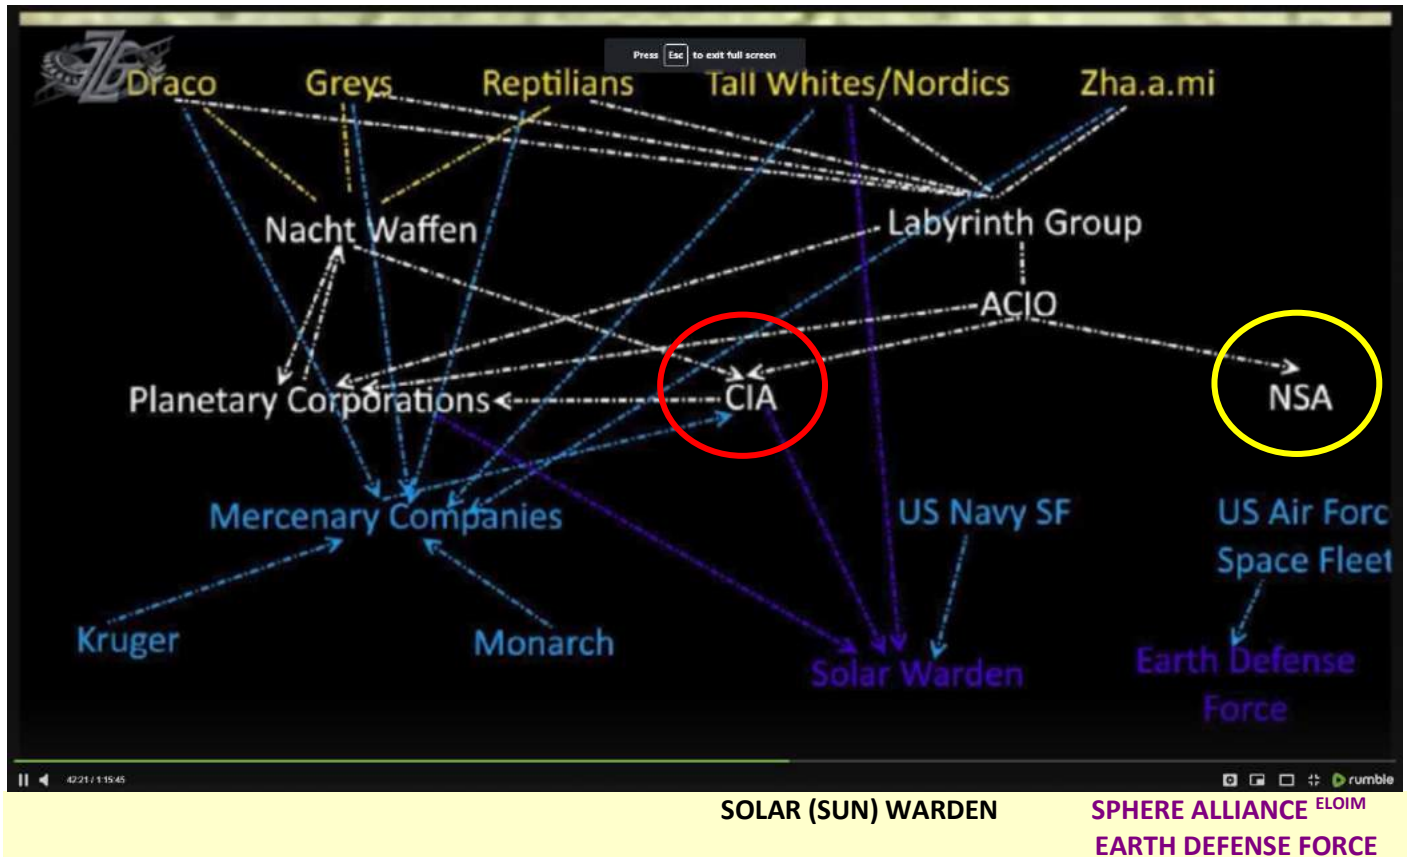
Press Esc to exit full screen

Draco Greys Reptilians Tall Whites/Nordics Zha.a.mi

Nacht Waffen

Labyrinth Group

ACIO

Planetary Corporations

CIA

NSA

Mercenary Companies

US Navy SF

US Air Forc Space Fleet

Kruger

Monarch

Solar Warden

Earth Defense Force

42:21 / 1:15:45

rumble

SOLAR (SUN) WARDEN

SPHERE ALLIANCE ELOIM EARTH DEFENSE FORCE